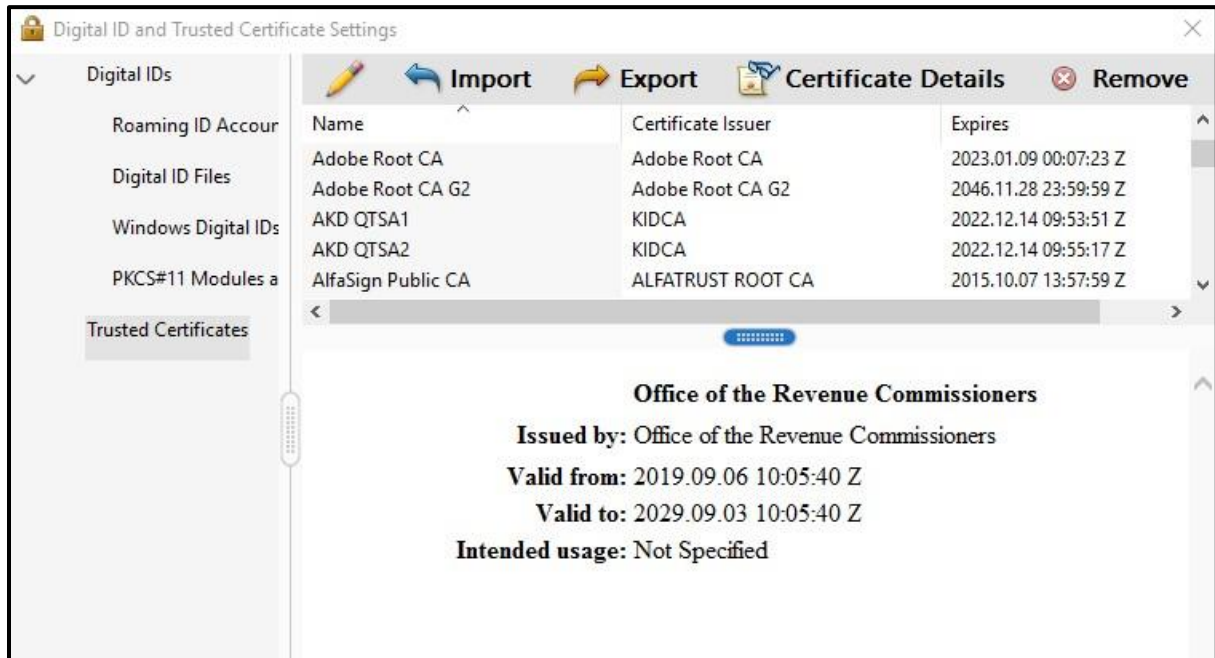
Digital ID and Trusted Certificate Settings

Digital IDs

Roaming ID Accour

Digital ID Files

Windows Digital IDs

PKCS#11 Modules a

Trusted Certificates

Import Export Certificate Details Remove

| Name | Certificate Issuer | Expires |
|---|---|---|
| Adobe Root CA | Adobe Root CA | 2023.01.09 00:07:23 Z |
| Adobe Root CA G2 | Adobe Root CA G2 | 2046.11.28 23:59:59 Z |
| AKD QTSA1 | KIDCA | 2022.12.14 09:53:51 Z |
| AKD QTSA2 | KIDCA | 2022.12.14 09:55:17 Z |
| AlfaSign Public CA | ALFATRUST ROOT CA | 2015.10.07 13:57:59 Z |

Office of the Revenue Commissioners

Issued by: Office of the Revenue Commissioners

Valid from: 2019.09.06 10:05:40 Z

Valid to: 2029.09.03 10:05:40 Z

Intended usage: Not Specified